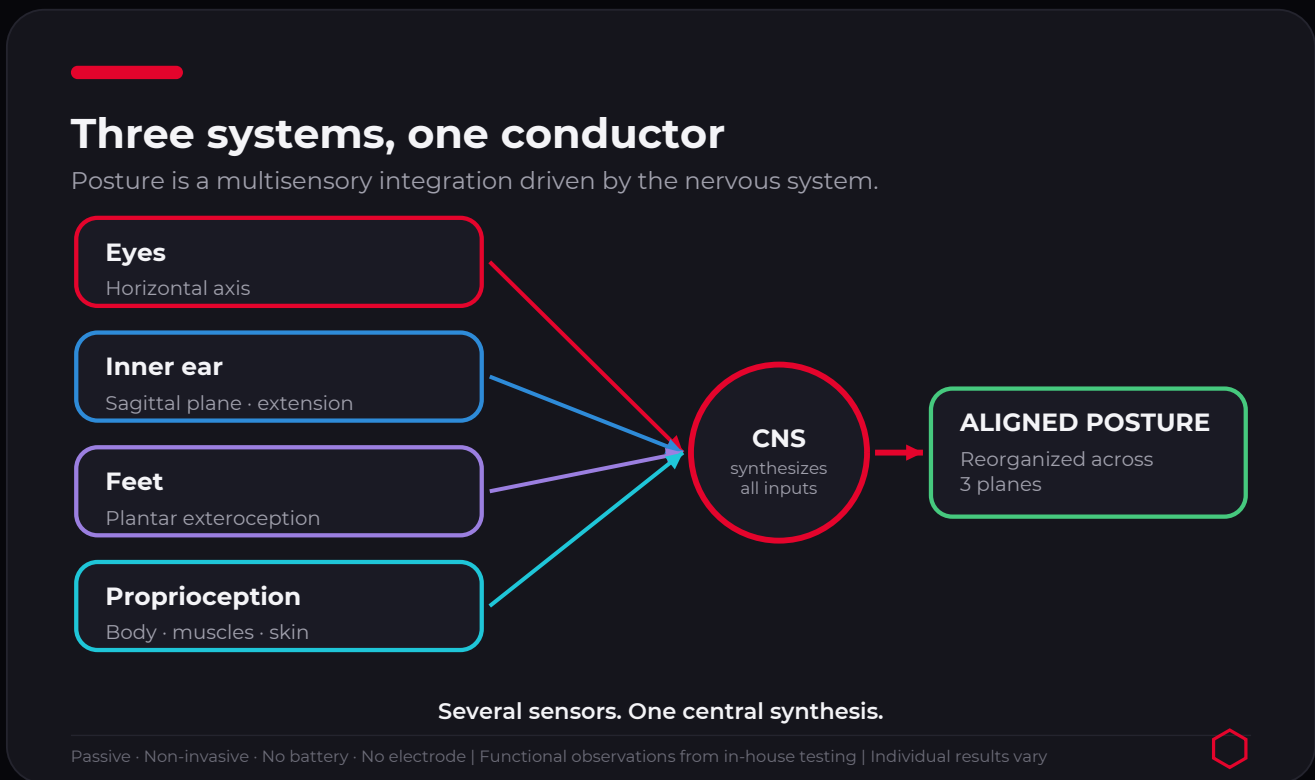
Three systems, one conductor

Posture is a multisensory integration driven by the nervous system.

Eyes
Horizontal axis

Inner ear
Sagittal plane · extension

Feet
Plantar exteroception

Proprioception
Body · muscles · skin

CNS
synthesizes all inputs

ALIGNED POSTURE
Reorganized across 3 planes

Several sensors. One central synthesis.

Passive · Non-invasive · No battery · No electrode | Functional observations from in-house testing | Individual results vary